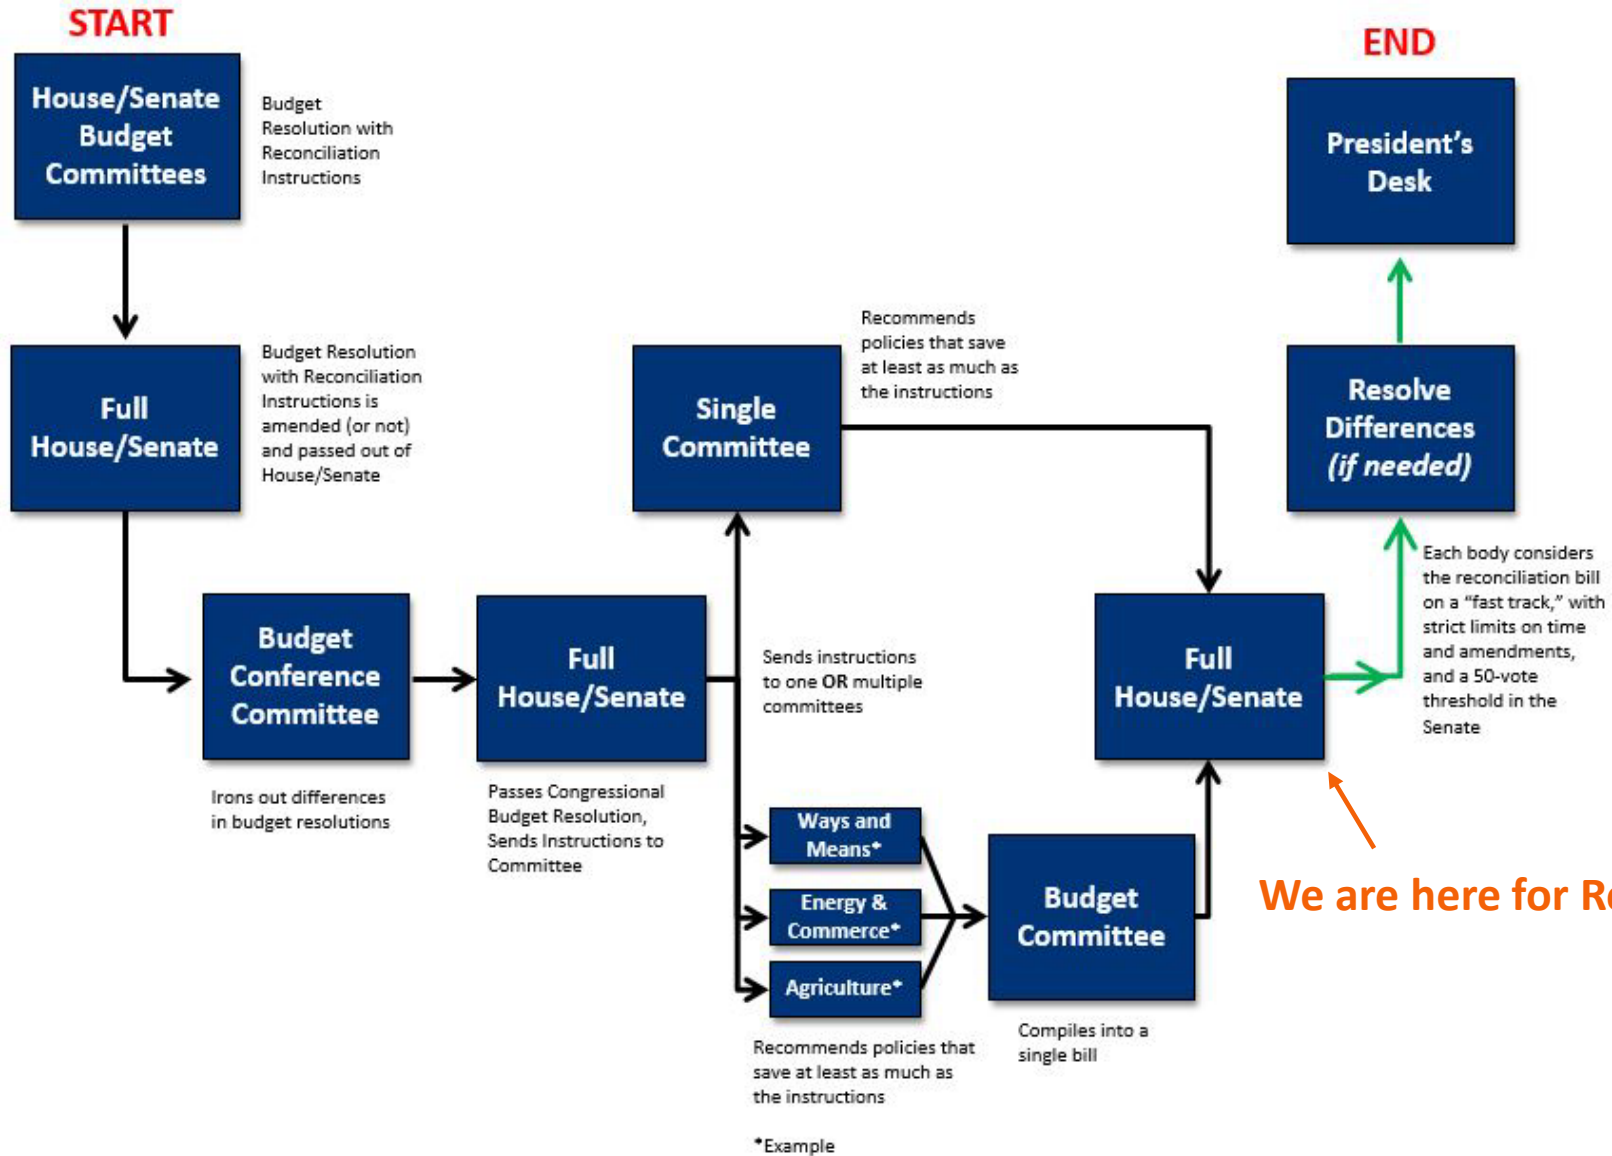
START

House/Senate Budget Committees

Budget Resolution with Reconciliation Instructions

Full House/Senate

Budget Resolution with Reconciliation Instructions is amended (or not) and passed out of House/Senate

Budget Conference Committee

Irons out differences in budget resolutions

Full House/Senate

Passes Congressional Budget Resolution, Sends Instructions to Committee

Single Committee

Recommends policies that save at least as much as the instructions

Sends instructions to one OR multiple committees

Ways and Means*

Energy & Commerce*

Agriculture*

Recommends policies that save at least as much as the instructions

*Example

Budget Committee

Compiles into a single bill

Full House/Senate

We are here for R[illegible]

Each body considers the reconciliation bill on a "fast track," with strict limits on time and amendments, and a 50-vote threshold in the Senate

Resolve Differences (if needed)

END

President's Desk